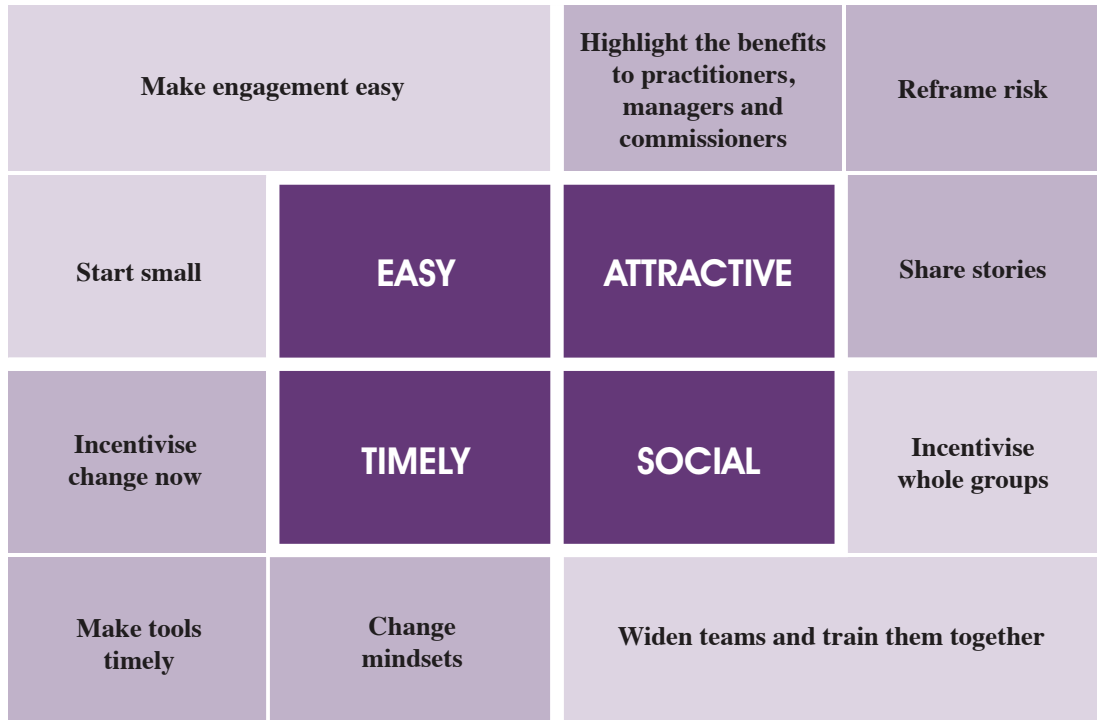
Make engagement easy

Highlight the benefits to practitioners, managers and commissioners

Reframe risk

Start small

EASY

ATTRACTIVE

Share stories

Incentivise change now

TIMELY

SOCIAL

Incentivise whole groups

Make tools timely

Change mindsets

Widen teams and train them together